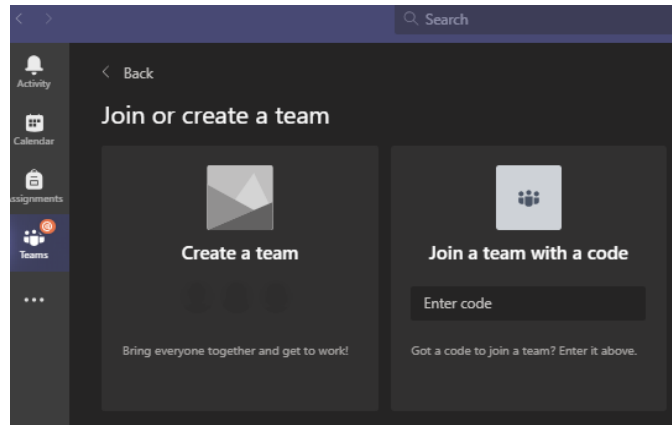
Search

Activity

Calendar

ssignments

Teams

...

< Back

Join or create a team

Create a team

Bring everyone together and get to work!

Join a team with a code

Enter code

Got a code to join a team? Enter it above.